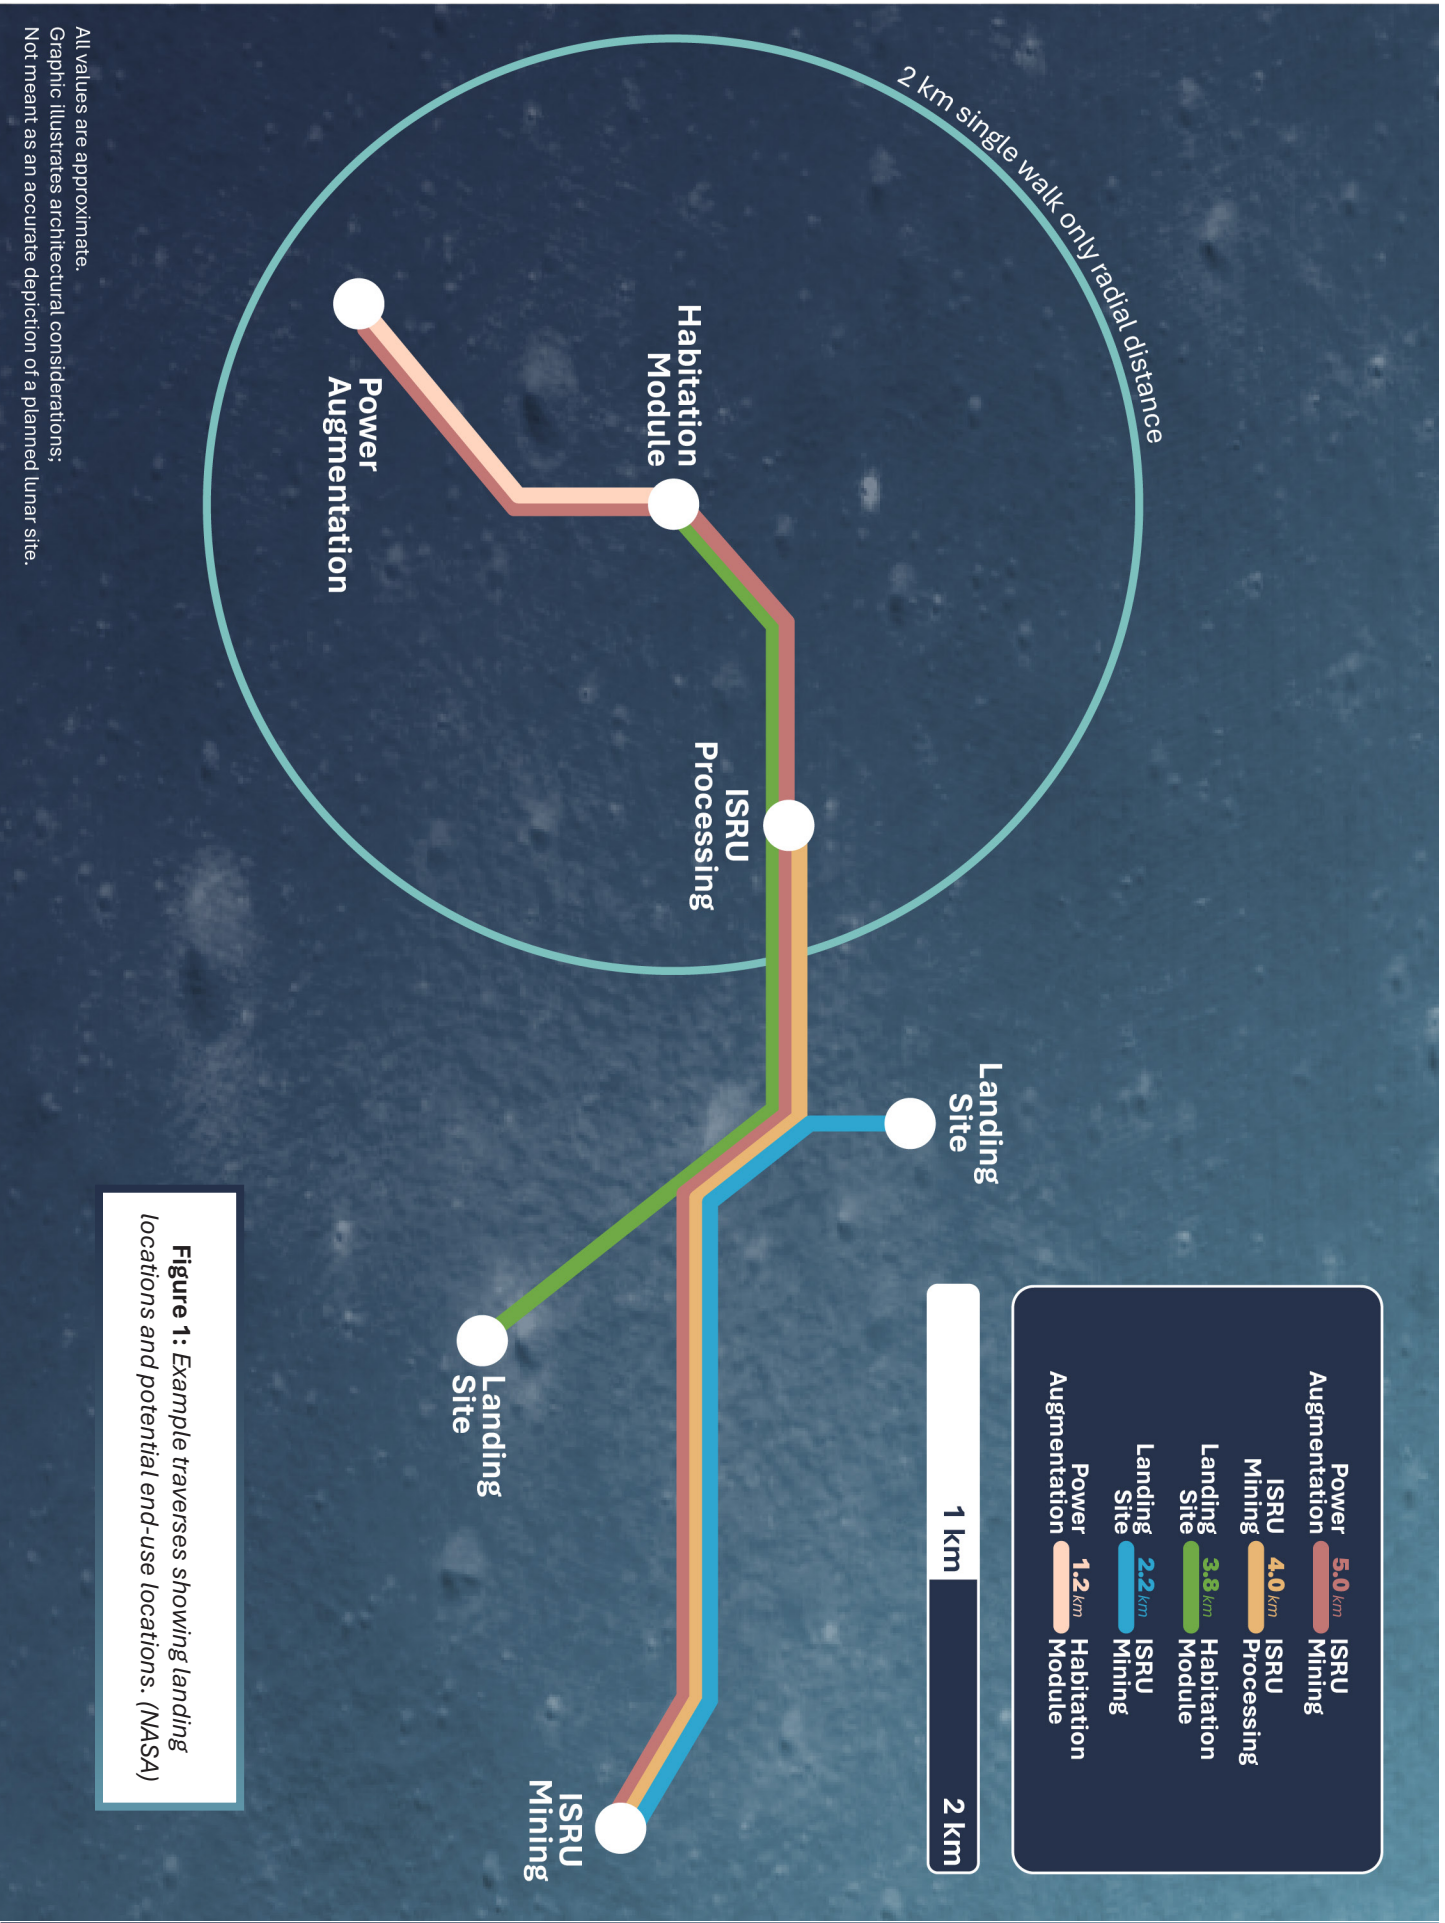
2 km single walk only radial distance

Habitation Module

Power Augmentation

ISRU Processing

Landing Site

Landing Site

ISRU Mining

| Power Augmentation | 5.0 km | ISRU Mining |
|---|---|---|
| ISRU Mining | 4.0 km | ISRU Processing |
| Landing Site | 3.8 km | Habitation Module |
| Landing Site | 2.2 km | ISRU Mining |
| Power Augmentation | 1.2 km | Habitation Module |

1 km

2 km

**Figure 1:** *Example traverses showing landing locations and potential end-use locations. (NASA)*

All values are approximate.
Graphic illustrates architectural considerations;
Not meant as an accurate depiction of a planned lunar site.